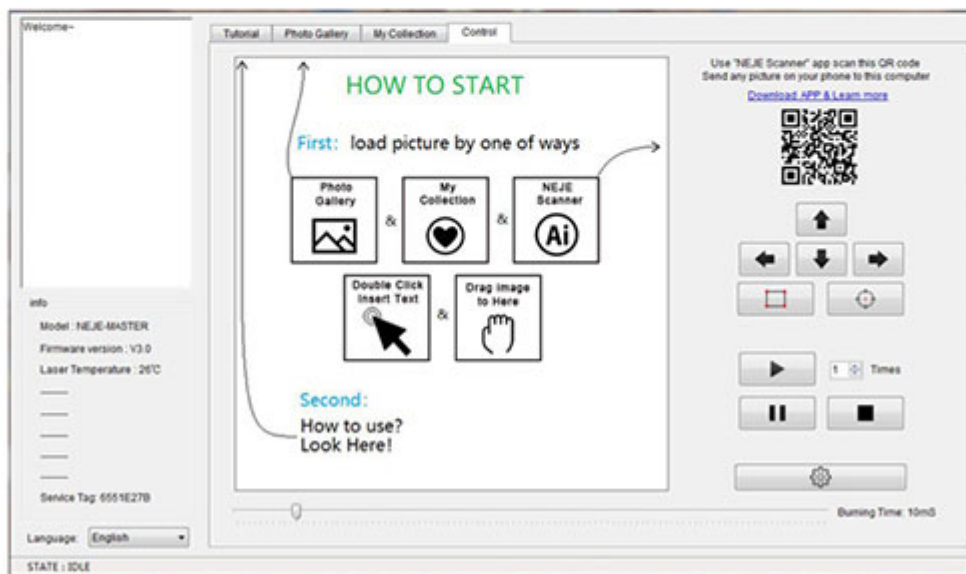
Welcome~

Tutorial | Photo Gallery | My Collection | Control

HOW TO START

First: load picture by one of ways

Photo Gallery & My Collection & NEJE Scanner

Ai

Double Click Insert Text & Drag image to Here

Second:

How to use? Look Here!

Use "NEJE Scanner" app scan this QR code
Send any picture on your phone to this computer

Download APP & Learn more

1 Times

Burning Time: 10mS

info

Model : NEJE-MASTER

Firmware version : V3.0

Laser Temperature : 26°C

Service Tag: 6551E27B

Language: English

STATE : IDLE